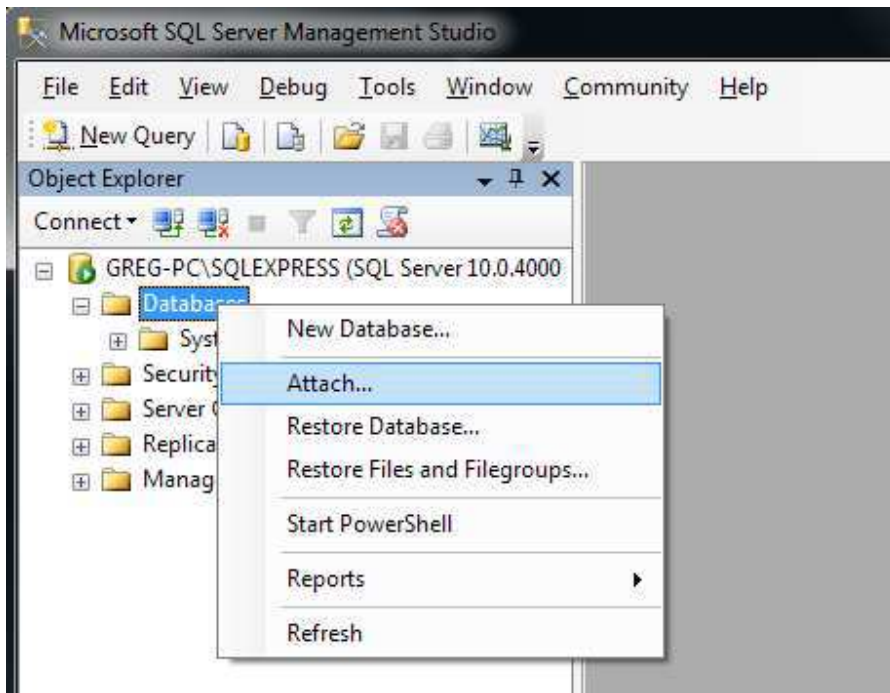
Microsoft SQL Server Management Studio

File Edit View Debug Tools Window Community Help

New Query

Object Explorer

Connect

GREG-PC\SQLEXPRESS (SQL Server 10.0.4000

Databases

Syst

Security

Server

Replica

Manag

New Database...

Attach...

Restore Database...

Restore Files and Filegroups...

Start PowerShell

Reports

Refresh